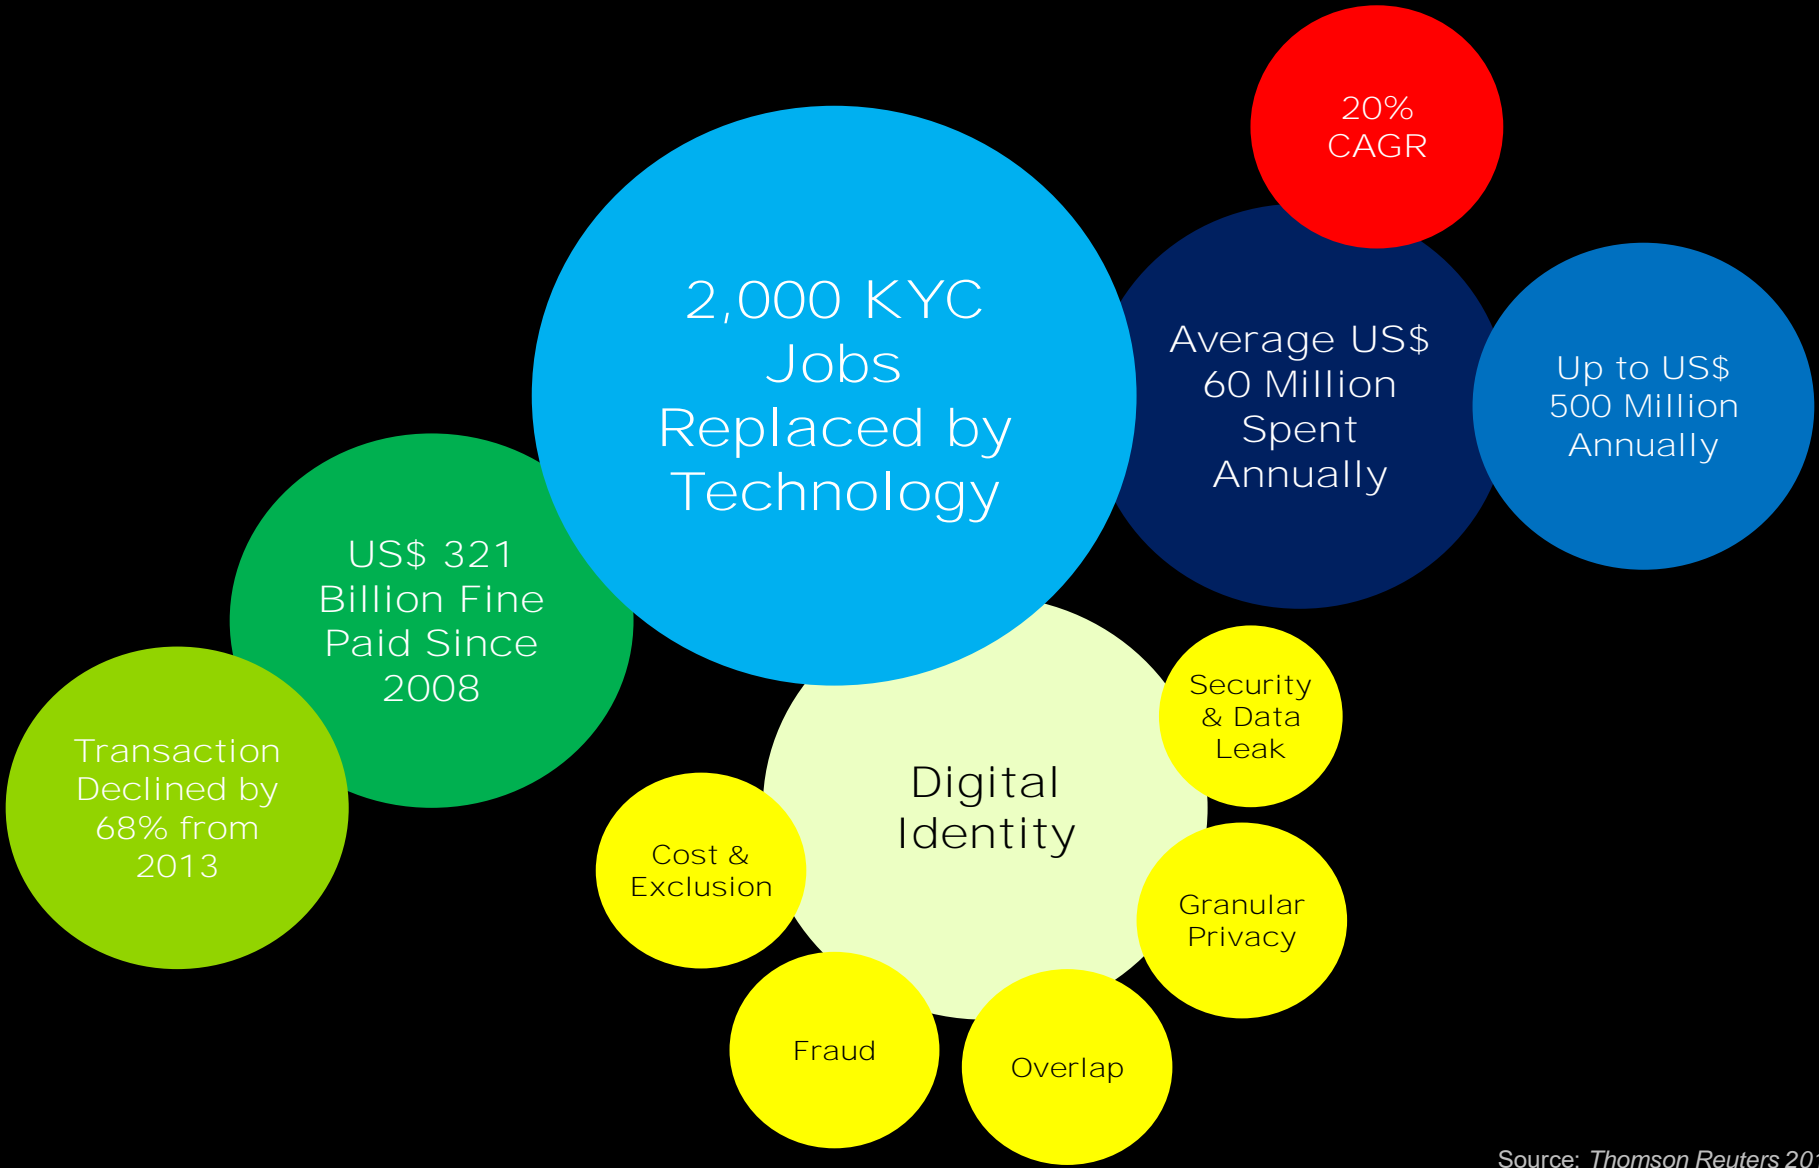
20%
CAGR

2,000 KYC Jobs Replaced by Technology

Average US$ 60 Million Spent Annually

Up to US$ 500 Million Annually

US$ 321 Billion Fine Paid Since 2008

Transaction Declined by 68% from 2013

Digital Identity

Security & Data Leak

Cost & Exclusion

Granular Privacy

Fraud

Overlap

Source: Thomson Reuters 20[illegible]